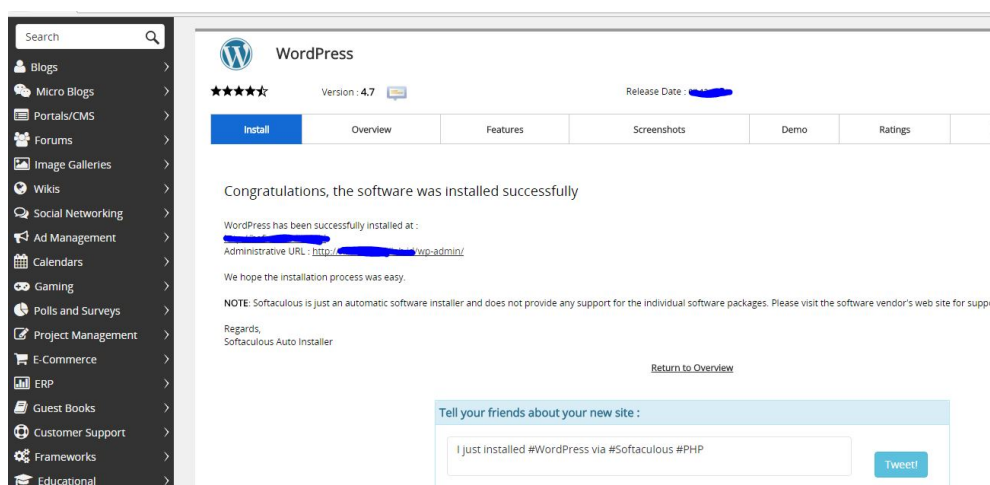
Search

Blogs

Micro Blogs

Portals/CMS

Forums

Image Galleries

Wikis

Social Networking

Ad Management

Calendars

Gaming

Polls and Surveys

Project Management

E-Commerce

ERP

Guest Books

Customer Support

Frameworks

Educational

WordPress

★★★★☆ Version : 4.7 Release Date : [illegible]

| Install | Overview | Features | Screenshots | Demo | Ratings |
|---|---|---|---|---|---|

Congratulations, the software was installed successfully

WordPress has been successfully installed at :
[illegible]
Administrative URL : http:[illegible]/wp-admin/

We hope the installation process was easy.

NOTE: Softaculous is just an automatic software installer and does not provide any support for the individual software packages. Please visit the software vendor's web site for suppo

Regards,
Softaculous Auto Installer

Return to Overview

Tell your friends about your new site :

I just installed #WordPress via #Softaculous #PHP

Tweet!